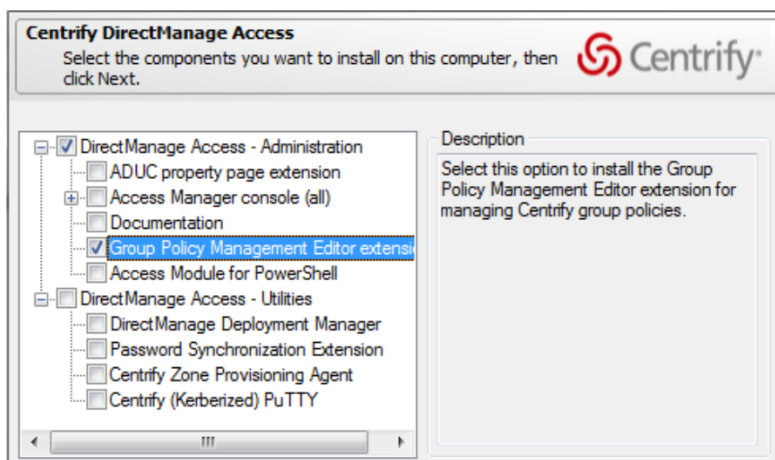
Centrify DirectManage Access

Select the components you want to install on this computer, then click Next.

Centrify

DirectManage Access - Administration
ADUC property page extension
Access Manager console (all)
Documentation
Group Policy Management Editor extensi
Access Module for PowerShell
DirectManage Access - Utilities
DirectManage Deployment Manager
Password Synchronization Extension
Centrify Zone Provisioning Agent
Centrify (Kerberized) PuTTY

III

Description

Select this option to install the Group Policy Management Editor extension for managing Centrify group policies.